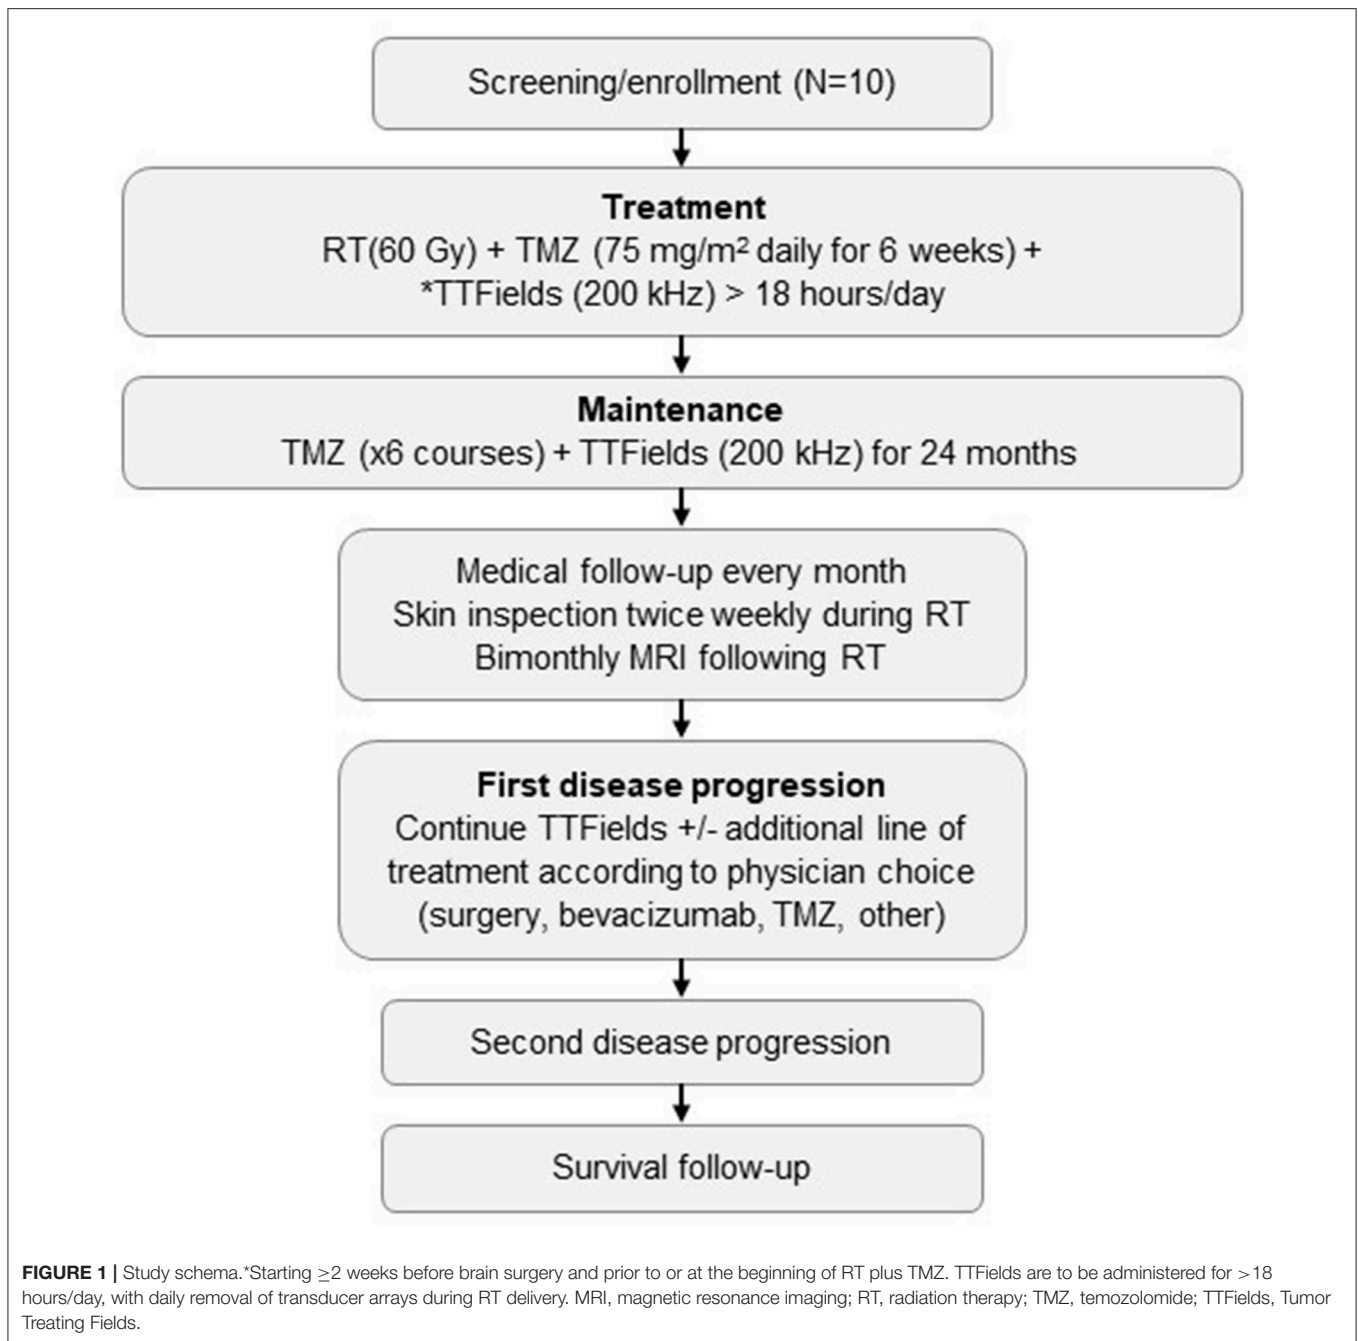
Screening/enrollment (N=10)

Treatment
RT(60 Gy) + TMZ (75 mg/m² daily for 6 weeks) + *TTFields (200 kHz) > 18 hours/day

Maintenance
TMZ (x6 courses) + TTFields (200 kHz) for 24 months

Medical follow-up every month
Skin inspection twice weekly during RT
Bimonthly MRI following RT

First disease progression
Continue TTFields +/- additional line of treatment according to physician choice (surgery, bevacizumab, TMZ, other)

Second disease progression

Survival follow-up

FIGURE 1 | Study schema.*Starting $\geq$2 weeks before brain surgery and prior to or at the beginning of RT plus TMZ. TTFields are to be administered for >18 hours/day, with daily removal of transducer arrays during RT delivery. MRI, magnetic resonance imaging; RT, radiation therapy; TMZ, temozolomide; TTFields, Tumor Treating Fields.